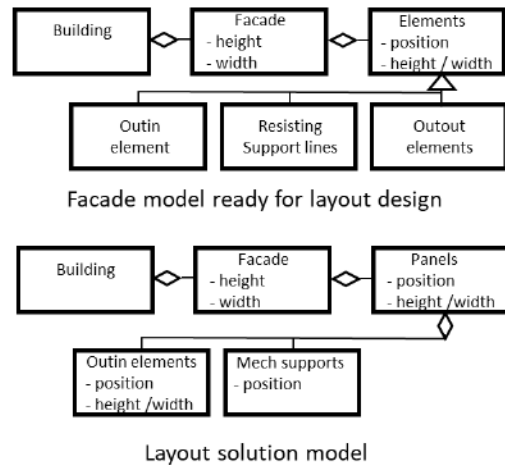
Building

Facade
- height
- width

Elements
- position
- height / width

Outin element

Resisting Support lines

Outout elements

Facade model ready for layout design

Building

Facade
- height
- width

Panels
- position
- height /width

Outin elements
- position
- height /width

Mech supports
- position

Layout solution model